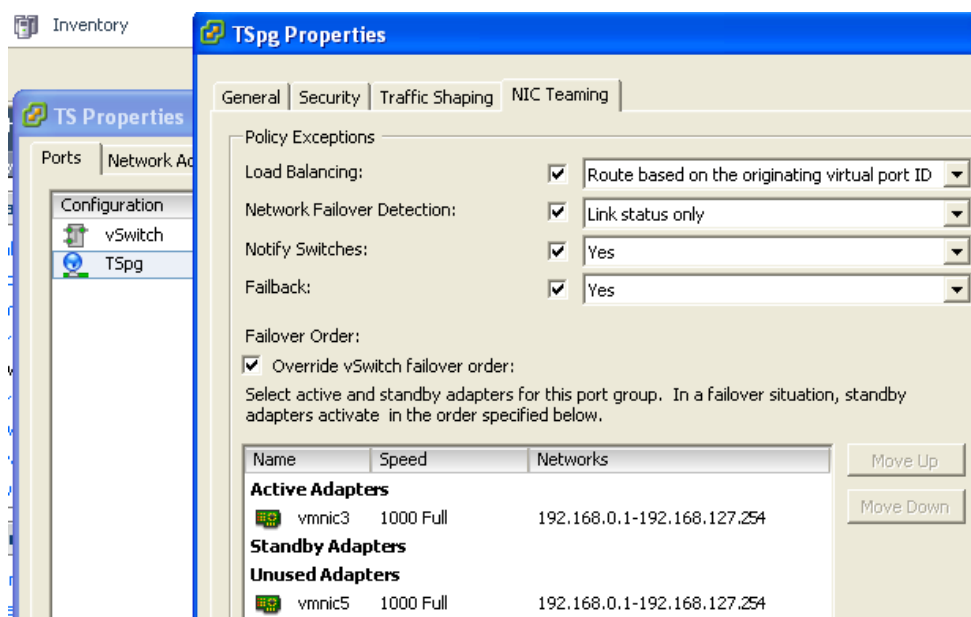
Inventory

TS Properties

Ports | Network Ac

Configuration
vSwitch
TSpg

TSpg Properties

General | Security | Traffic Shaping | NIC Teaming

Policy Exceptions

Load Balancing: Route based on the originating virtual port ID

Network Failover Detection: Link status only

Notify Switches: Yes

Failback: Yes

Failover Order:

Override vSwitch failover order:

Select active and standby adapters for this port group. In a failover situation, standby adapters activate in the order specified below.

| Name | Speed | Networks |
|---|---|---|
| **Active Adapters** | | |
| vmnic3 | 1000 Full | 192.168.0.1-192.168.127.254 |
| **Standby Adapters** | | |
| **Unused Adapters** | | |
| vmnic5 | 1000 Full | 192.168.0.1-192.168.127.254 |

Move Up

Move Down